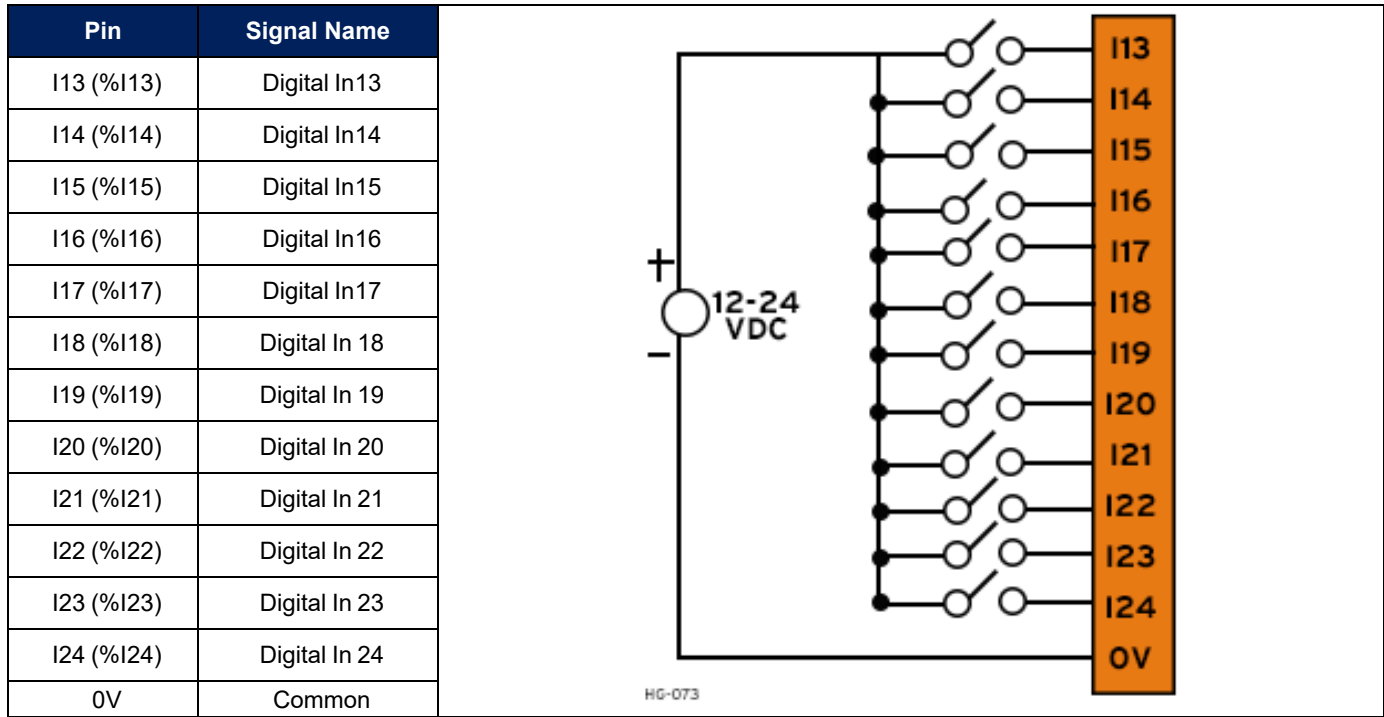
| Pin | Signal Name |
|---|---|
| I13 (%I13) | Digital In13 |
| I14 (%I14) | Digital In14 |
| I15 (%I15) | Digital In15 |
| I16 (%I16) | Digital In16 |
| I17 (%I17) | Digital In17 |
| I18 (%I18) | Digital In 18 |
| I19 (%I19) | Digital In 19 |
| I20 (%I20) | Digital In 20 |
| I21 (%I21) | Digital In 21 |
| I22 (%I22) | Digital In 22 |
| I23 (%I23) | Digital In 23 |
| I24 (%I24) | Digital In 24 |
| 0V | Common |

+
12-24
VDC
–

I13
I14
I15
I16
I17
I18
I19
I20
I21
I22
I23
I24
0V

HG-073